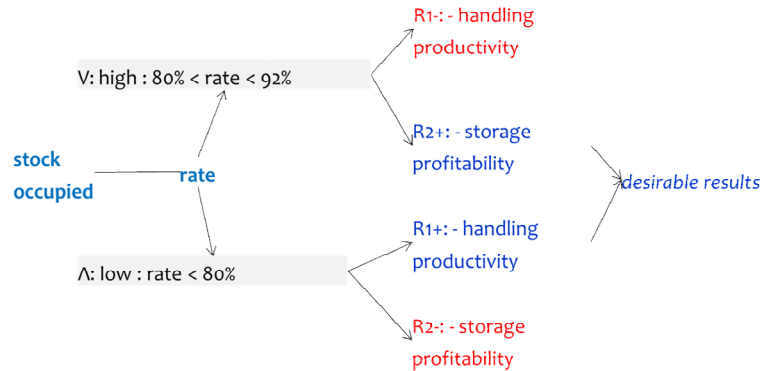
stock occupied

rate

V: high : 80% < rate < 92%

R1-: - handling productivity

R2+: - storage profitability

Λ: low : rate < 80%

R1+: - handling productivity

R2-: - storage profitability

desirable results